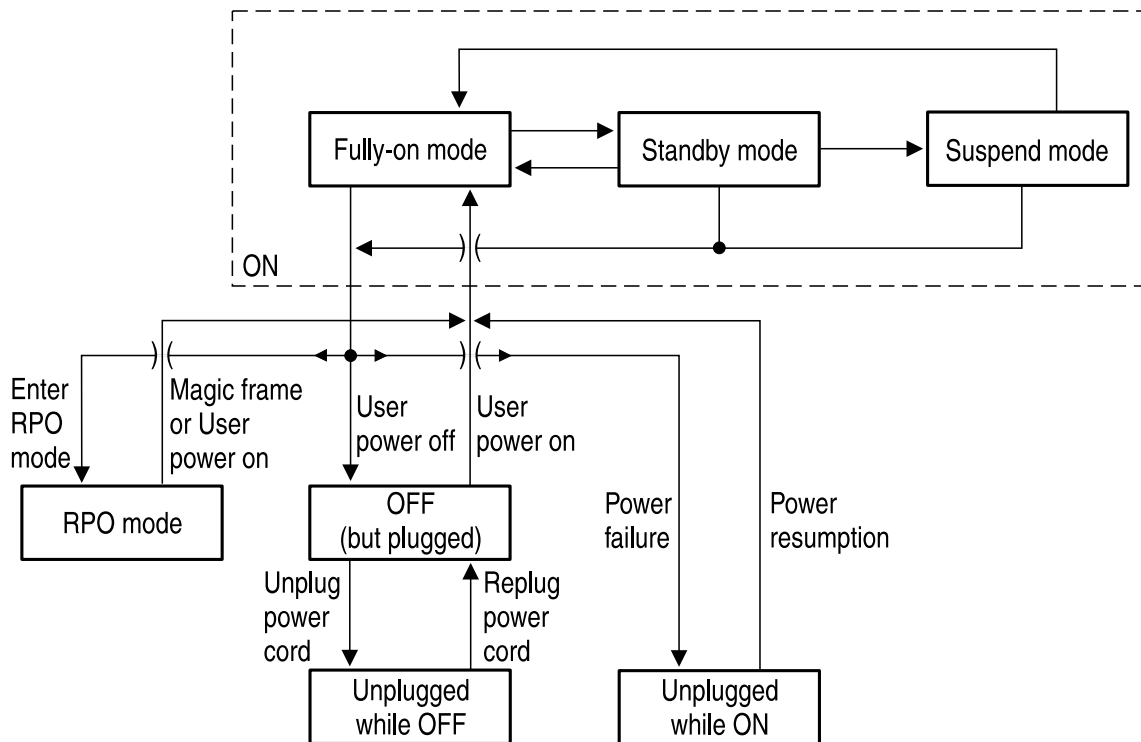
Fully-on mode

Standby mode

Suspend mode

ON

Enter RPO mode

Magic frame or User power on

User power off

User power on

RPO mode

OFF (but plugged)

Power failure

Power resumption

Unplug power cord

Replug power cord

Unplugged while OFF

Unplugged while ON